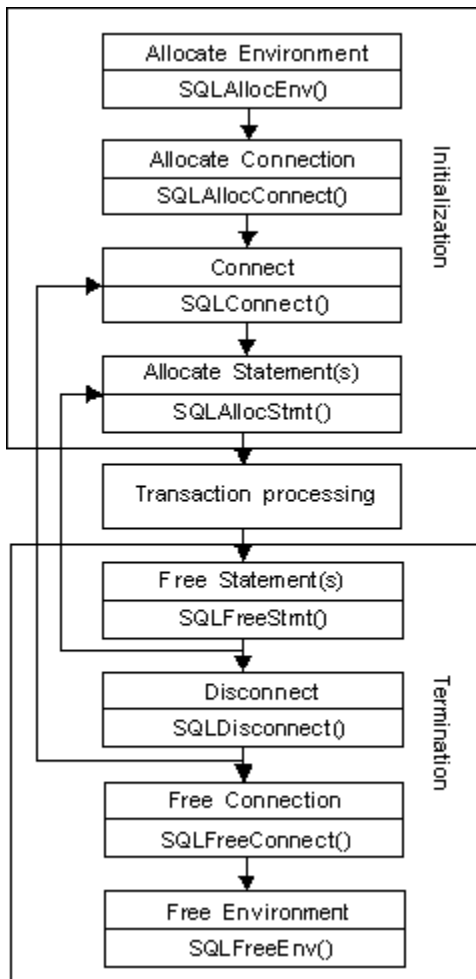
Allocate Environment
SQLAllocEnv()

Allocate Connection
SQLAllocConnect()

Initialization

Connect
SQLConnect()

Allocate Statement(s)
SQLAllocStmt()

Transaction processing

Free Statement(s)
SQLFreeStmt()

Disconnect
SQLDisconnect()

Termination

Free Connection
SQLFreeConnect()

Free Environment
SQLFreeEnv()